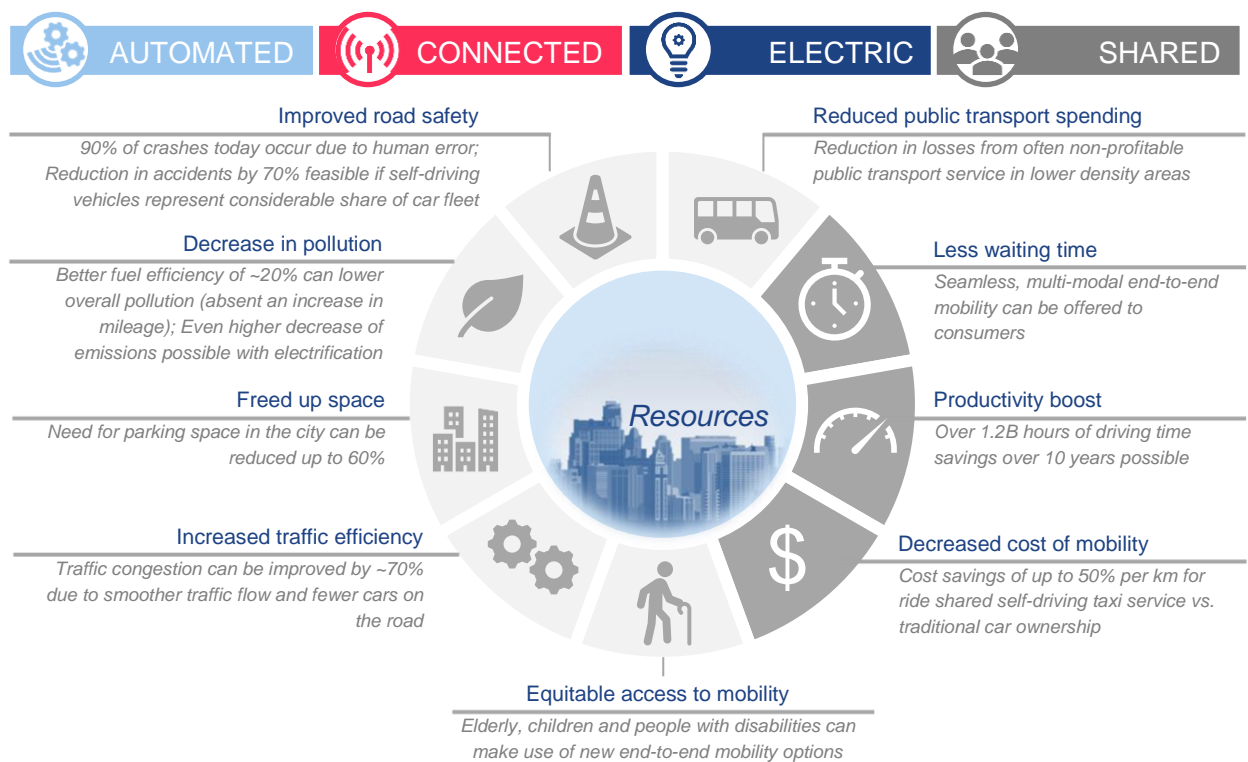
AUTOMATED CONNECTED ELECTRIC SHARED

Improved road safety
90% of crashes today occur due to human error; Reduction in accidents by 70% feasible if self-driving vehicles represent considerable share of car fleet

Decrease in pollution
Better fuel efficiency of ~20% can lower overall pollution (absent an increase in mileage); Even higher decrease of emissions possible with electrification

Freed up space
Need for parking space in the city can be reduced up to 60%

Increased traffic efficiency
Traffic congestion can be improved by ~70% due to smoother traffic flow and fewer cars on the road

Reduced public transport spending
Reduction in losses from often non-profitable public transport service in lower density areas

Less waiting time
Seamless, multi-modal end-to-end mobility can be offered to consumers

Productivity boost
Over 1.2B hours of driving time savings over 10 years possible

Decreased cost of mobility
Cost savings of up to 50% per km for ride shared self-driving taxi service vs. traditional car ownership

Resources

$

Equitable access to mobility
Elderly, children and people with disabilities can make use of new end-to-end mobility options